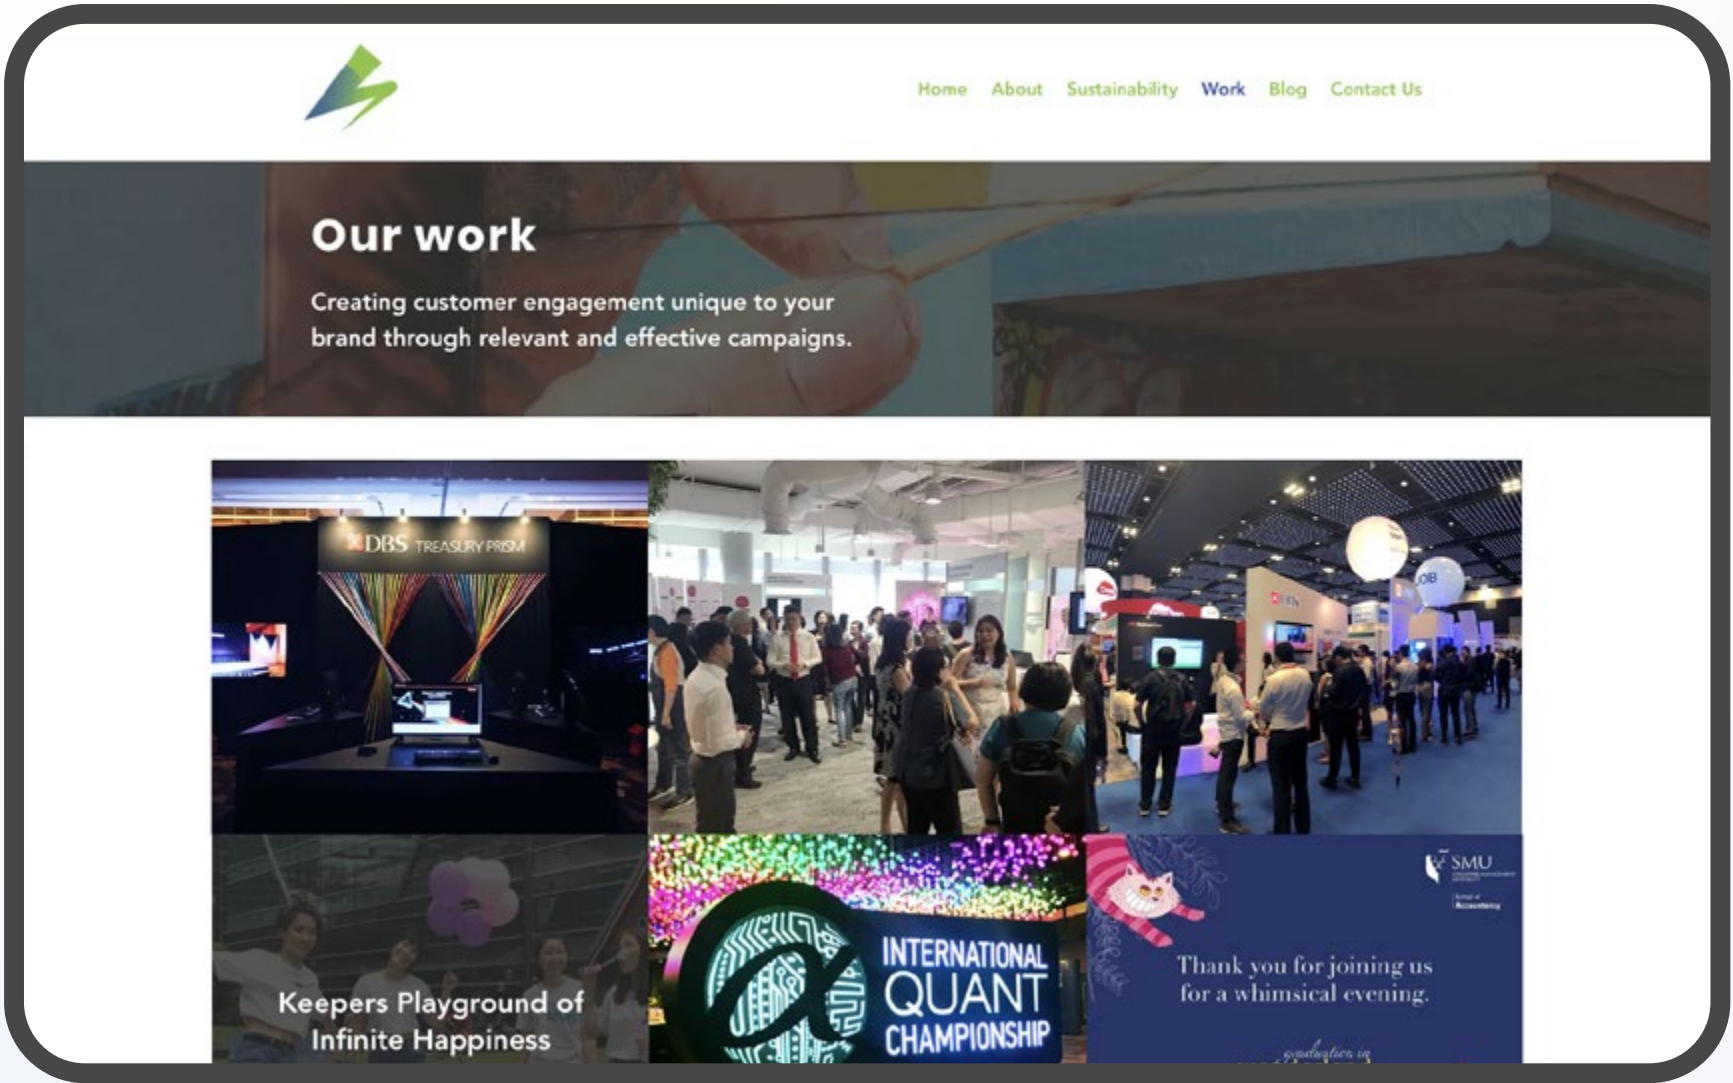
Home About Sustainability Work Blog Contact Us

Our work

Creating customer engagement unique to your brand through relevant and effective campaigns.

DBS TREASURY PRISM

UOB

Keepers Playground of Infinite Happiness

INTERNATIONAL QUANT CHAMPIONSHIP

SMU

Thank you for joining us for a whimsical evening.

graduation in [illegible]